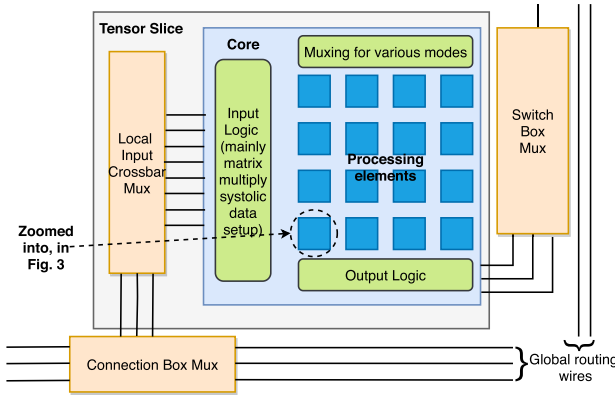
Tensor Slice

Core

Muxing for various modes

Local Input Crossbar Mux

Input Logic (mainly matrix multiply systolic data setup)

Processing elements

Switch Box Mux

Zoomed into, in Fig. 3

Output Logic

Connection Box Mux

Global routing wires